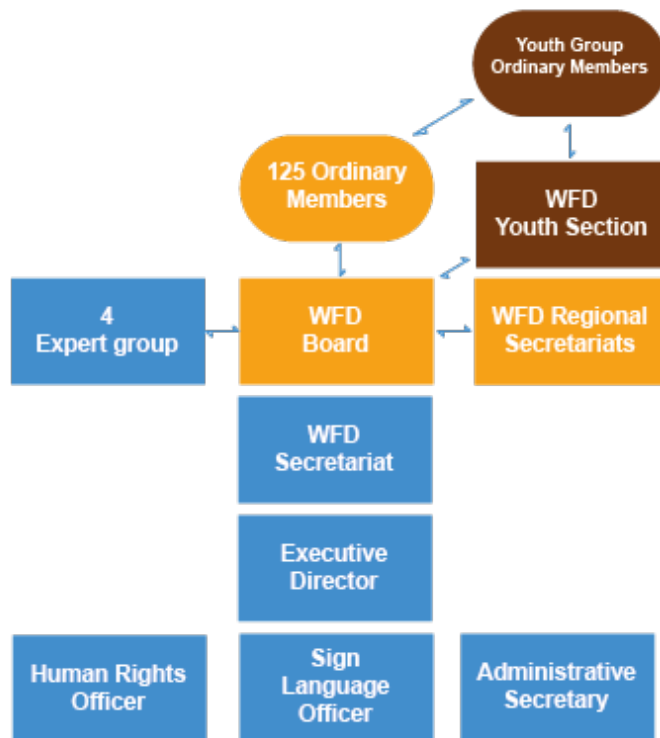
Youth Group Ordinary Members

125 Ordinary Members

WFD Youth Section

4 Expert group

WFD Board

WFD Regional Secretariats

WFD Secretariat

Executive Director

Human Rights Officer

Sign Language Officer

Administrative Secretary